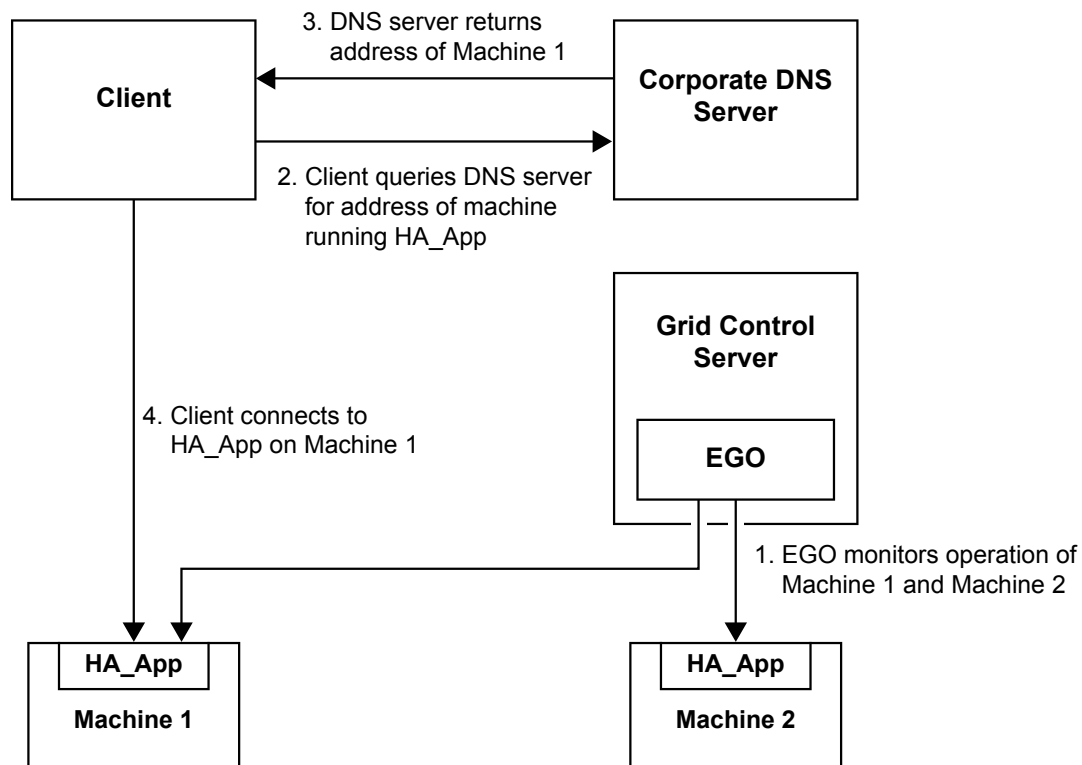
3. DNS server returns address of Machine 1

Client

Corporate DNS Server

2. Client queries DNS server for address of machine running HA_App

Grid Control Server

4. Client connects to HA_App on Machine 1

EGO

1. EGO monitors operation of Machine 1 and Machine 2

HA_App

Machine 1

HA_App

Machine 2